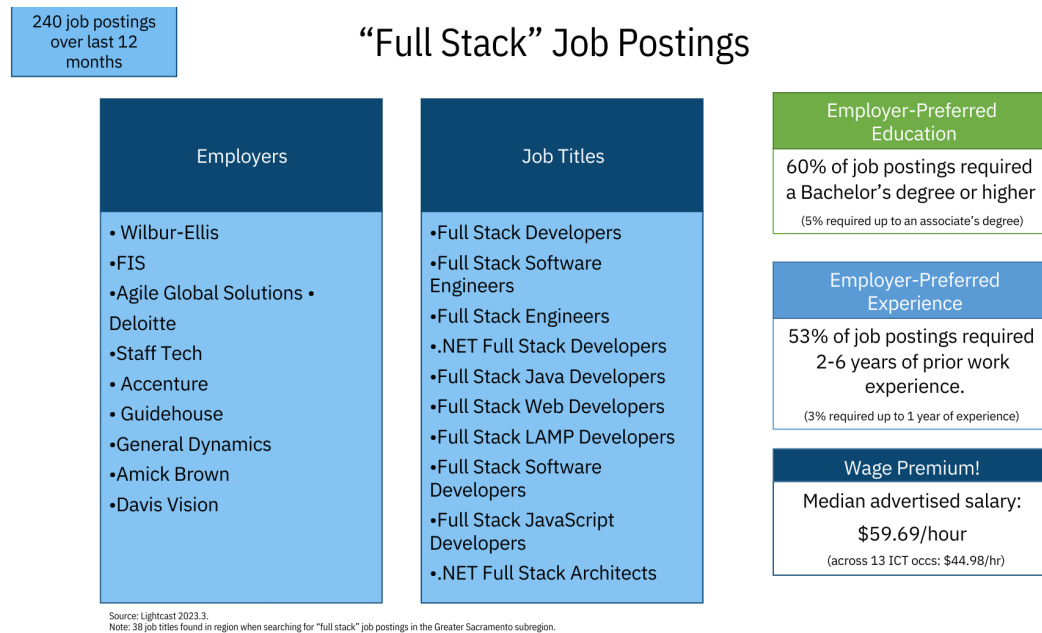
240 job postings over last 12 months

“Full Stack” Job Postings

Employers

• Wilbur-Ellis
•FIS
•Agile Global Solutions • Deloitte
•Staff Tech
• Accenture
• Guidehouse
•General Dynamics
•Amick Brown
•Davis Vision

Job Titles

•Full Stack Developers
•Full Stack Software Engineers
•Full Stack Engineers
•.NET Full Stack Developers
•Full Stack Java Developers
•Full Stack Web Developers
•Full Stack LAMP Developers
•Full Stack Software Developers
•Full Stack JavaScript Developers
•.NET Full Stack Architects

Employer-Preferred Education

60% of job postings required a Bachelor’s degree or higher

(5% required up to an associate’s degree)

Employer-Preferred Experience

53% of job postings required 2-6 years of prior work experience.

(3% required up to 1 year of experience)

Wage Premium!

Median advertised salary:

$59.69/hour

(across 13 ICT occs: $44.98/hr)

Source: Lightcast 2023.3.
Note: 38 job titles found in region when searching for “full stack” job postings in the Greater Sacramento subregion.